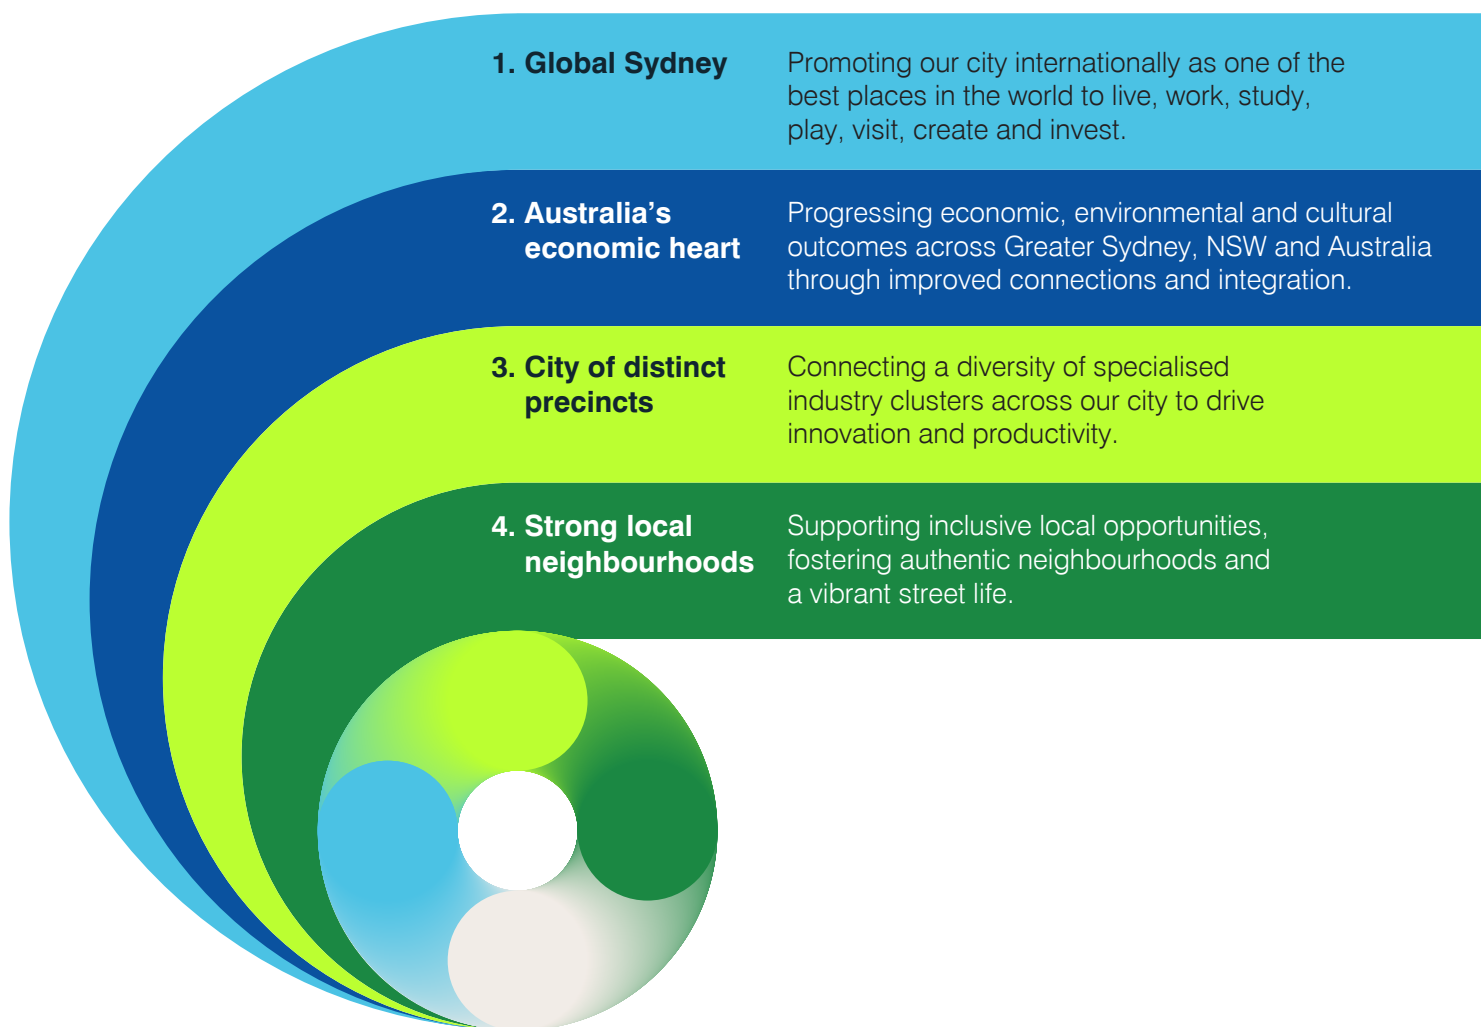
1. Global Sydney

Promoting our city internationally as one of the best places in the world to live, work, study, play, visit, create and invest.

2. Australia's economic heart

Progressing economic, environmental and cultural outcomes across Greater Sydney, NSW and Australia through improved connections and integration.

3. City of distinct precincts

Connecting a diversity of specialised industry clusters across our city to drive innovation and productivity.

4. Strong local neighbourhoods

Supporting inclusive local opportunities, fostering authentic neighbourhoods and a vibrant street life.